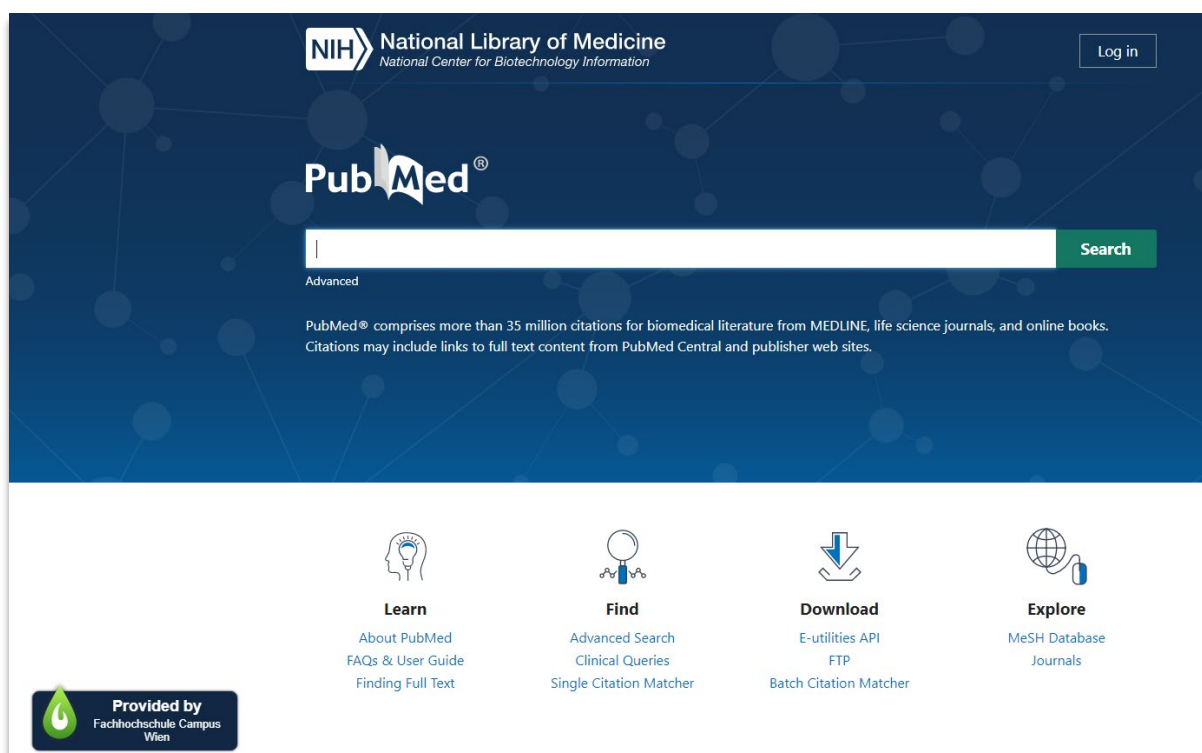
NIH National Library of Medicine
National Center for Biotechnology Information

Log in

PubMed®

Search

Advanced

PubMed® comprises more than 35 million citations for biomedical literature from MEDLINE, life science journals, and online books. Citations may include links to full text content from PubMed Central and publisher web sites.

Learn
About PubMed
FAQs & User Guide
Finding Full Text

Find
Advanced Search
Clinical Queries
Single Citation Matcher

Download
E-utilities API
FTP
Batch Citation Matcher

Explore
MeSH Database
Journals

Provided by
Fachhochschule Campus Wien